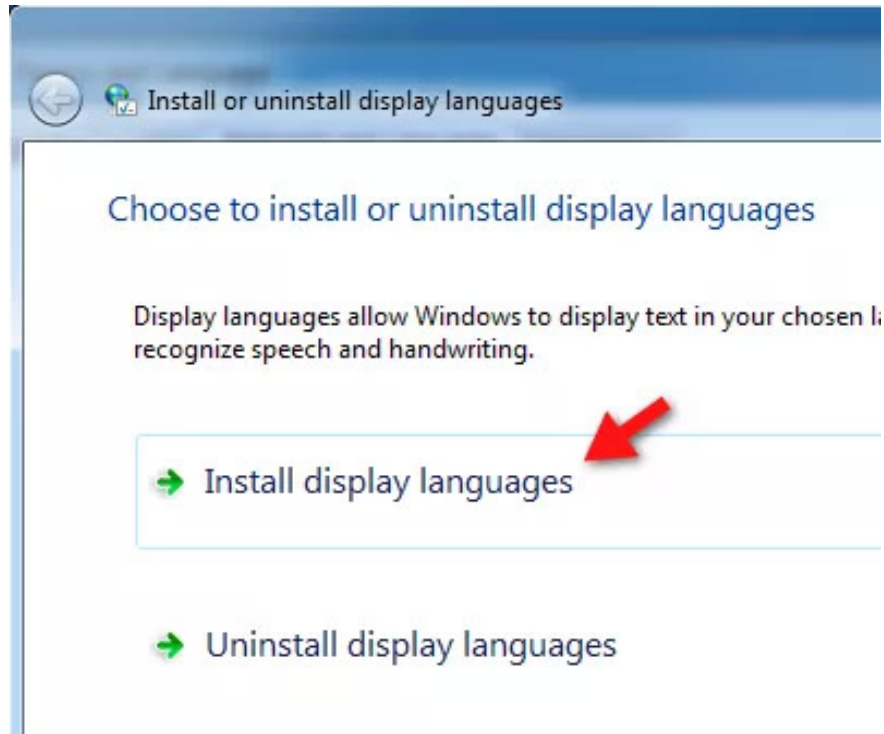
Install or uninstall display languages

Choose to install or uninstall display languages

Display languages allow Windows to display text in your chosen la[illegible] recognize speech and handwriting.

Install display languages

Uninstall display languages